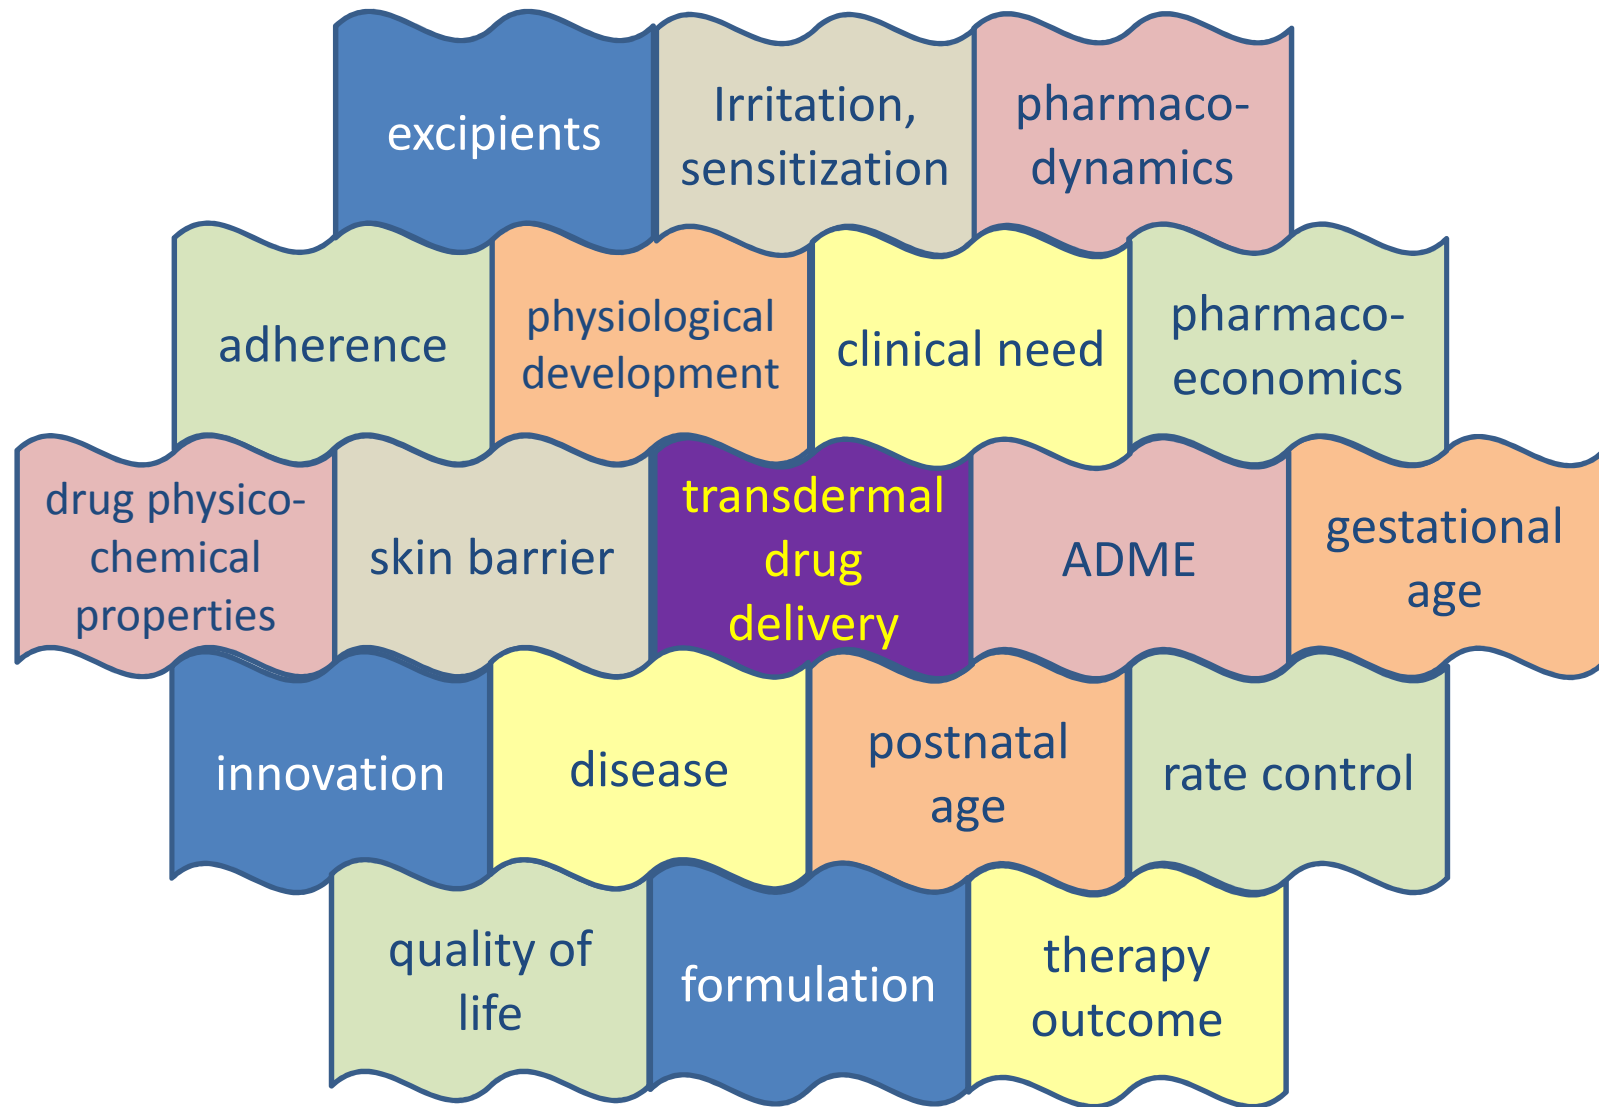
excipients

Irritation, sensitization

pharmaco-dynamics

adherence

physiological development

clinical need

pharmaco-economics

drug physico-chemical properties

skin barrier

transdermal drug delivery

ADME

gestational age

innovation

disease

postnatal age

rate control

quality of life

formulation

therapy outcome